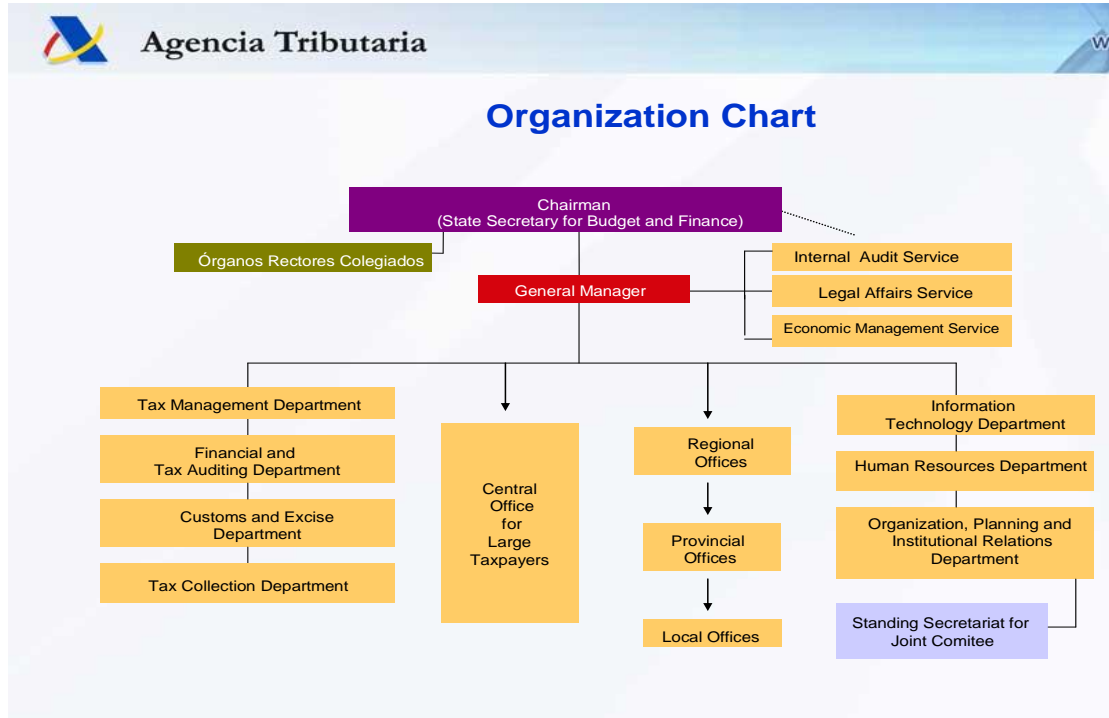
Agencia Tributaria

W

Organization Chart

Chairman
(State Secretary for Budget and Finance)

Órganos Rectores Colegiados

Internal Audit Service

Legal Affairs Service

Economic Management Service

General Manager

Tax Management Department

Financial and Tax Auditing Department

Customs and Excise Department

Tax Collection Department

Central Office for Large Taxpayers

Regional Offices

Provincial Offices

Local Offices

Information Technology Department

Human Resources Department

Organization, Planning and Institutional Relations Department

Standing Secretariat for Joint Comitee